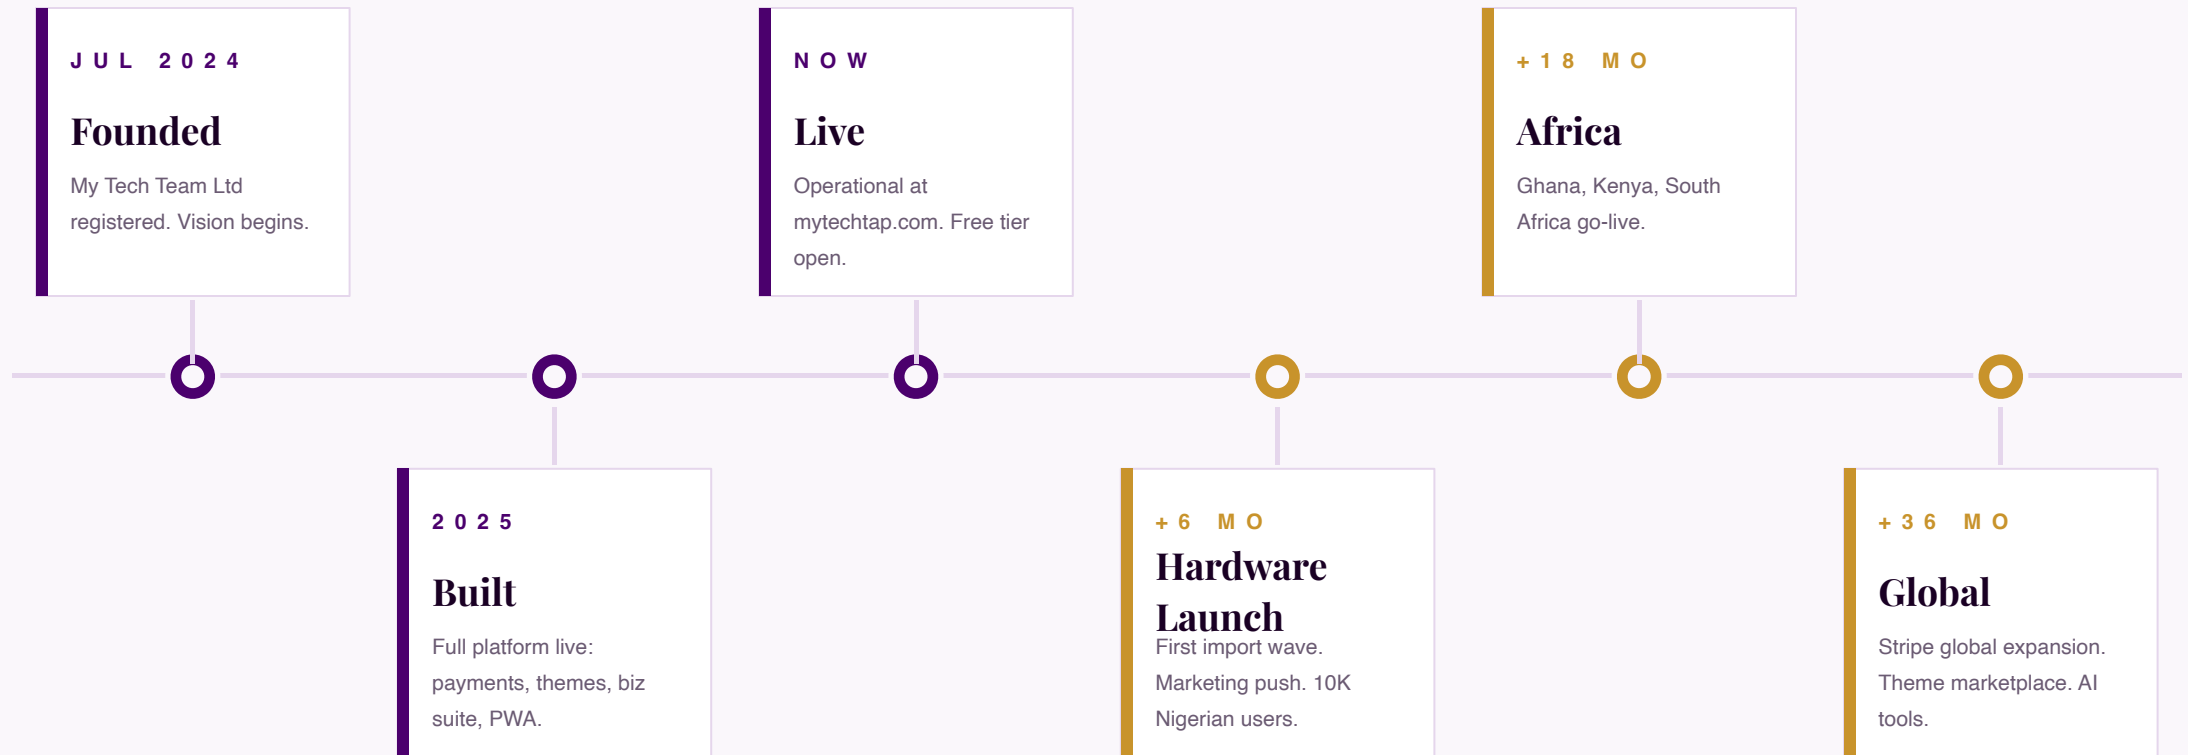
JUL 2024

Founded

My Tech Team Ltd registered. Vision begins.

2025

Built

Full platform live: payments, themes, biz suite, PWA.

NOW

Live

Operational at mytechtap.com. Free tier open.

+6 MO

Hardware Launch

First import wave. Marketing push. 10K Nigerian users.

+18 MO

Africa

Ghana, Kenya, South Africa go-live.

+36 MO

Global

Stripe global expansion. Theme marketplace. AI tools.